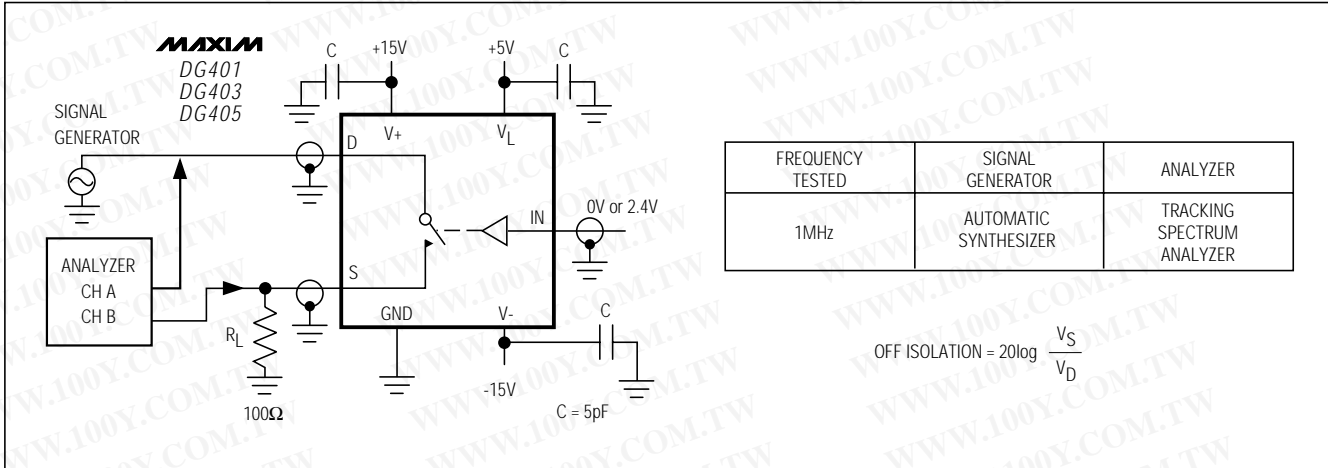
MAXIM
DG401
DG403
DG405

SIGNAL GENERATOR

C +15V +5V C

D V+ V$_L$

IN 0V or 2.4V

ANALYZER
CH A
CH B

S

R$_L$

100Ω

GND V-

C

-15V

C = 5pF

| FREQUENCY TESTED | SIGNAL GENERATOR | ANALYZER |
|---|---|---|
| 1MHz | AUTOMATIC SYNTHESIZER | TRACKING SPECTRUM ANALYZER |

OFF ISOLATION = 20log $\frac{V_S}{V_D}$

WWW.100Y.COM.TW